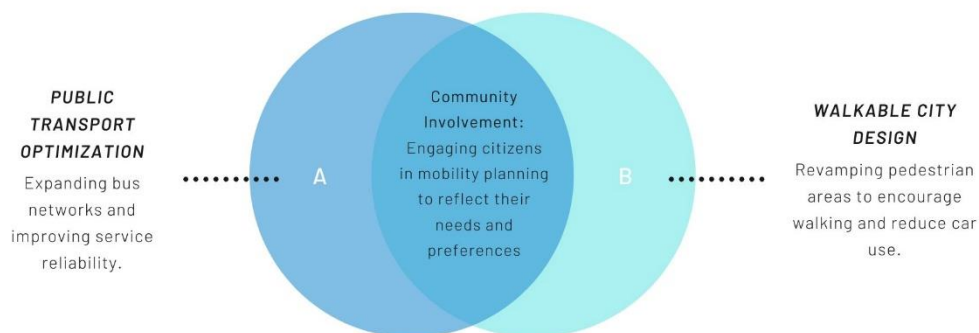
PUBLIC TRANSPORT OPTIMIZATION

Expanding bus networks and improving service reliability.

A

Community Involvement: Engaging citizens in mobility planning to reflect their needs and preferences

B

WALKABLE CITY DESIGN

Revamping pedestrian areas to encourage walking and reduce car use.